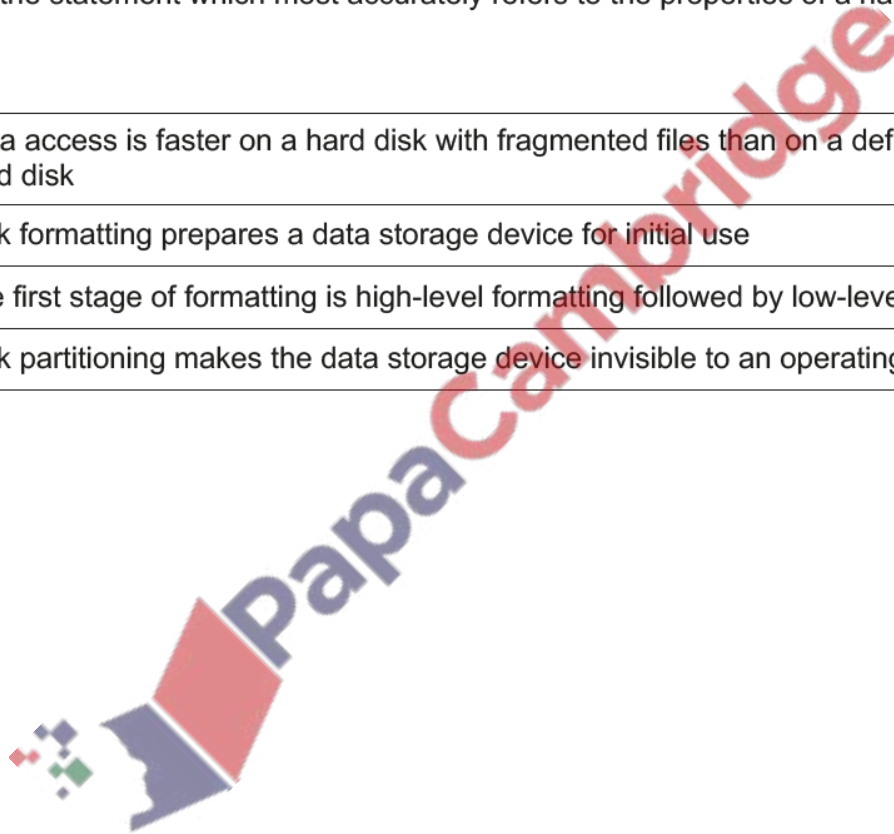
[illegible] the statement which most accurately refers to the properties of a ha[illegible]

| |
|---|
| a access is faster on a hard disk with fragmented files than on a def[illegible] d disk |
| k formatting prepares a data storage device for initial use |
| e first stage of formatting is high-level formatting followed by low-leve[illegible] |
| k partitioning makes the data storage device invisible to an operating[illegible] |

PapaCambridge